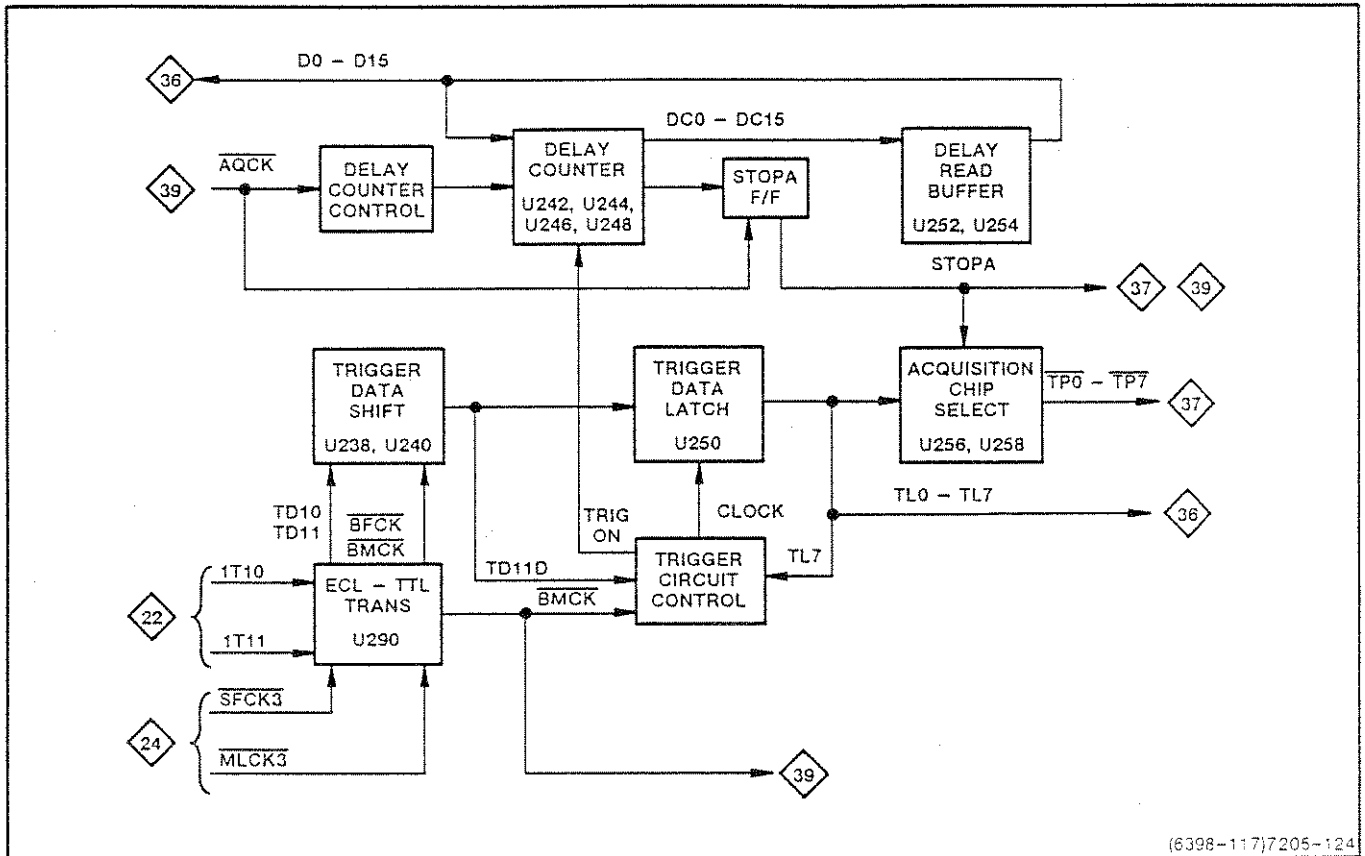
D0 – D15

36

DC0 – DC15

$\overline{AQCK}$

39

DELAY COUNTER CONTROL

DELAY COUNTER

U242, U244, U246, U248

STOPA F/F

DELAY READ BUFFER

U252, U254

STOPA

37

39

TRIGGER DATA SHIFT

U238, U240

TRIGGER DATA LATCH

U250

ACQUISITION CHIP SELECT

U256, U258

$\overline{TP0}$ – $\overline{TP7}$

37

TD10
TD11

$\overline{BFCK}$
$\overline{BMCK}$

TRIG ON

CLOCK

TL0 – TL7

36

1T10

22

1T11

ECL – TTL TRANS

U290

TD11D

$\overline{BMCK}$

TRIGGER CIRCUIT CONTROL

TL7

$\overline{SFCK3}$

24

$\overline{MLCK3}$

39

(6398-117)7205-124